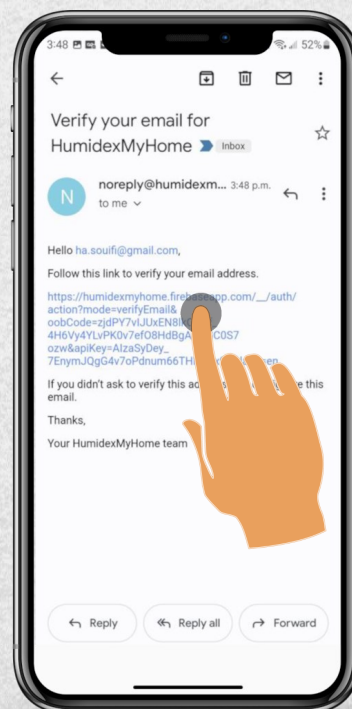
3:48 52%

Verify your email for HumidexMyHome Inbox

N noreply@humidexm... 3:48 p.m.
to me

Hello ha.souifi@gmail.com,

Follow this link to verify your email address.

https://humidexmyhome.fire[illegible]app.com/__/auth/action?mode=verifyEmail&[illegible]oobCode=zjdPY7vlJUxEN8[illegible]4H6Vy4YLvPK0v7efO8HdBg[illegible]C0S7ozw&apiKey=AIzaSyDey_7EnymJQgG4v7oPdnum66TH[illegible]

If you didn't ask to verify this a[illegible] this email.

Thanks,

Your HumidexMyHome team

Reply Reply all Forward